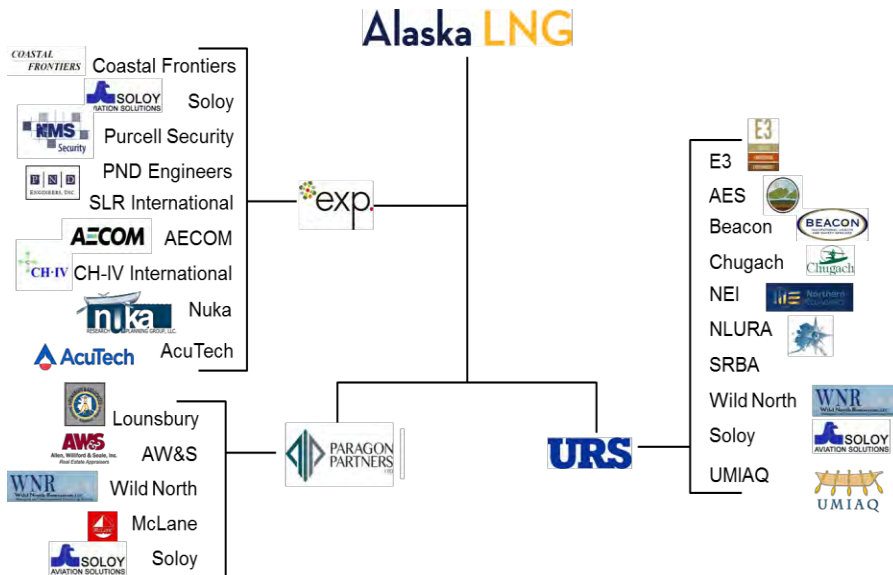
Alaska LNG

COASTAL FRONTIERS Coastal Frontiers
SOLOY AVIATION SOLUTIONS Soloy
KMS Security Purcell Security
PND ENGINEERS, INC. PND Engineers
SLR International
AECOM AECOM
CH·IV CH-IV International
nuka RESEARCH & PLANNING GROUP, LLC. Nuka
AcuTech AcuTech

exp.

Lounsbury
AW&S Allen, Williford & Seale, Inc. Real Estate Appraisers AW&S
WNR Wild North Resources, LLC Wild North
McLane
SOLOY AVIATION SOLUTIONS Soloy

PARAGON PARTNERS LTD.

URS

E3
E3
AES
Beacon BEACON
Chugach Chugach
NEI Northern Economics
NLURA
SRBA
Wild North WNR Wild North Resources, LLC
Soloy SOLOY AVIATION SOLUTIONS
UMIAQ UMIAQ